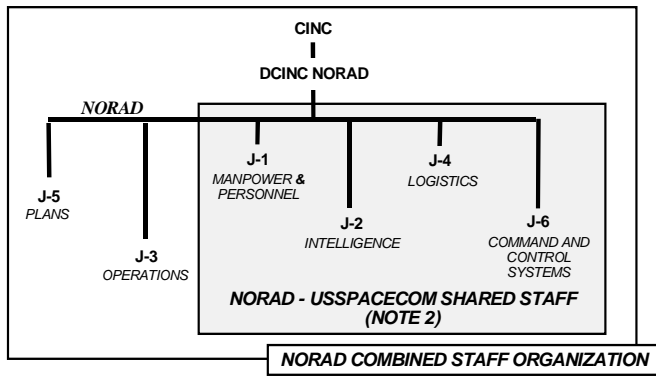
CINC

DCINC NORAD

NORAD

J-5
PLANS

J-3
OPERATIONS

J-1
MANPOWER & PERSONNEL

J-2
INTELLIGENCE

J-4
LOGISTICS

J-6
COMMAND AND CONTROL SYSTEMS

NORAD - USSPACECOM SHARED STAFF
(NOTE 2)

NORAD COMBINED STAFF ORGANIZATION